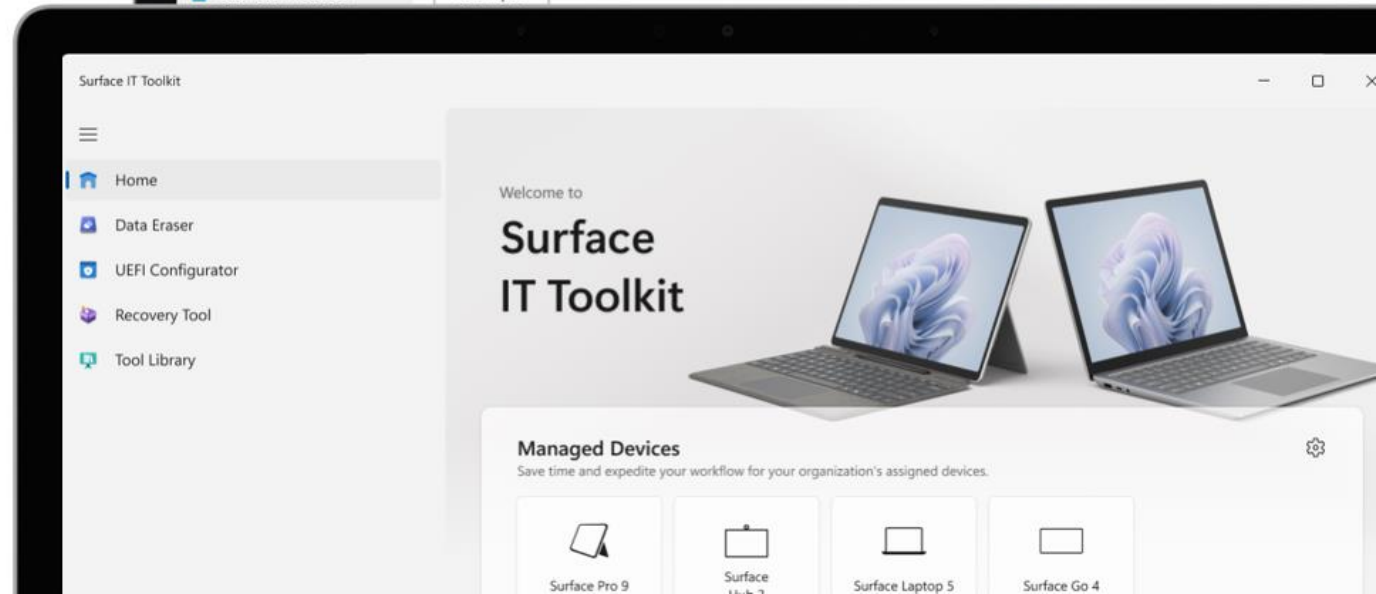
Surface IT Toolkit

Home
Data Eraser
UEFI Configurator
Recovery Tool
Tool Library

Welcome to
Surface IT Toolkit

Managed Devices
Save time and expedite your workflow for your organization's assigned devices.

Surface Pro 9
Surface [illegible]
Surface Laptop 5
Surface Go 4